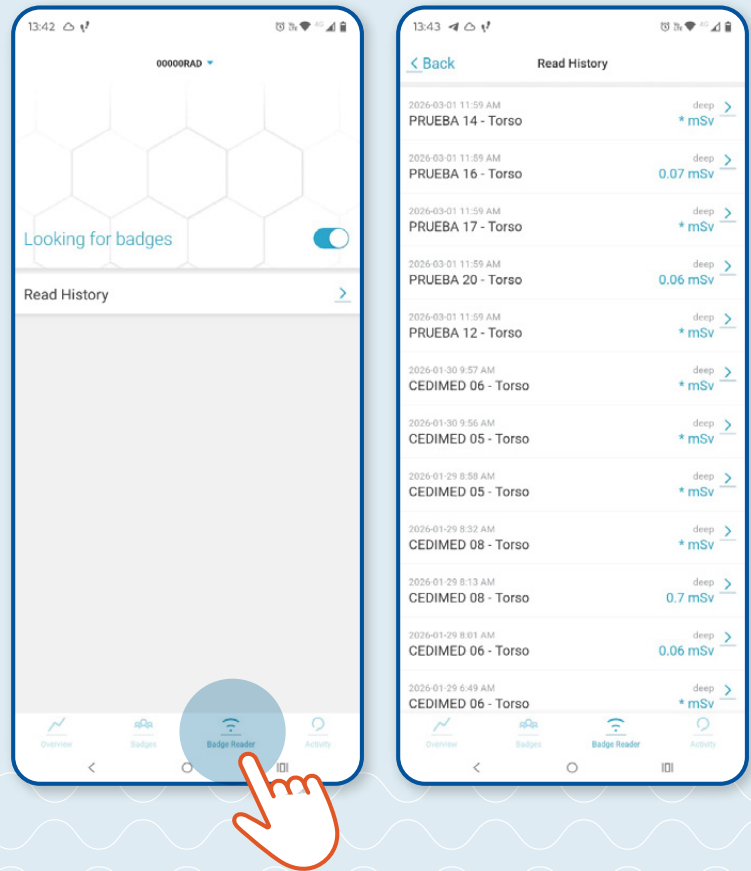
13:42

00000RAD

Looking for badges

Read History

Overview Badges Badge Reader Activity

13:43

Back Read History

2026-03-01 11:59 AM
PRUEBA 14 - Torso
deep
* mSv

2026-03-01 11:59 AM
PRUEBA 16 - Torso
deep
0.07 mSv

2026-03-01 11:59 AM
PRUEBA 17 - Torso
deep
* mSv

2026-03-01 11:59 AM
PRUEBA 20 - Torso
deep
0.06 mSv

2026-03-01 11:59 AM
PRUEBA 12 - Torso
deep
* mSv

2026-01-30 9:57 AM
CEDIMED 06 - Torso
deep
* mSv

2026-01-30 9:56 AM
CEDIMED 05 - Torso
deep
* mSv

2026-01-29 8:58 AM
CEDIMED 05 - Torso
deep
* mSv

2026-01-29 8:32 AM
CEDIMED 08 - Torso
deep
* mSv

2026-01-29 8:13 AM
CEDIMED 08 - Torso
deep
0.7 mSv

2026-01-29 8:01 AM
CEDIMED 06 - Torso
deep
0.06 mSv

2026-01-29 6:49 AM
CEDIMED 06 - Torso
deep
* mSv

Overview Badges Badge Reader Activity